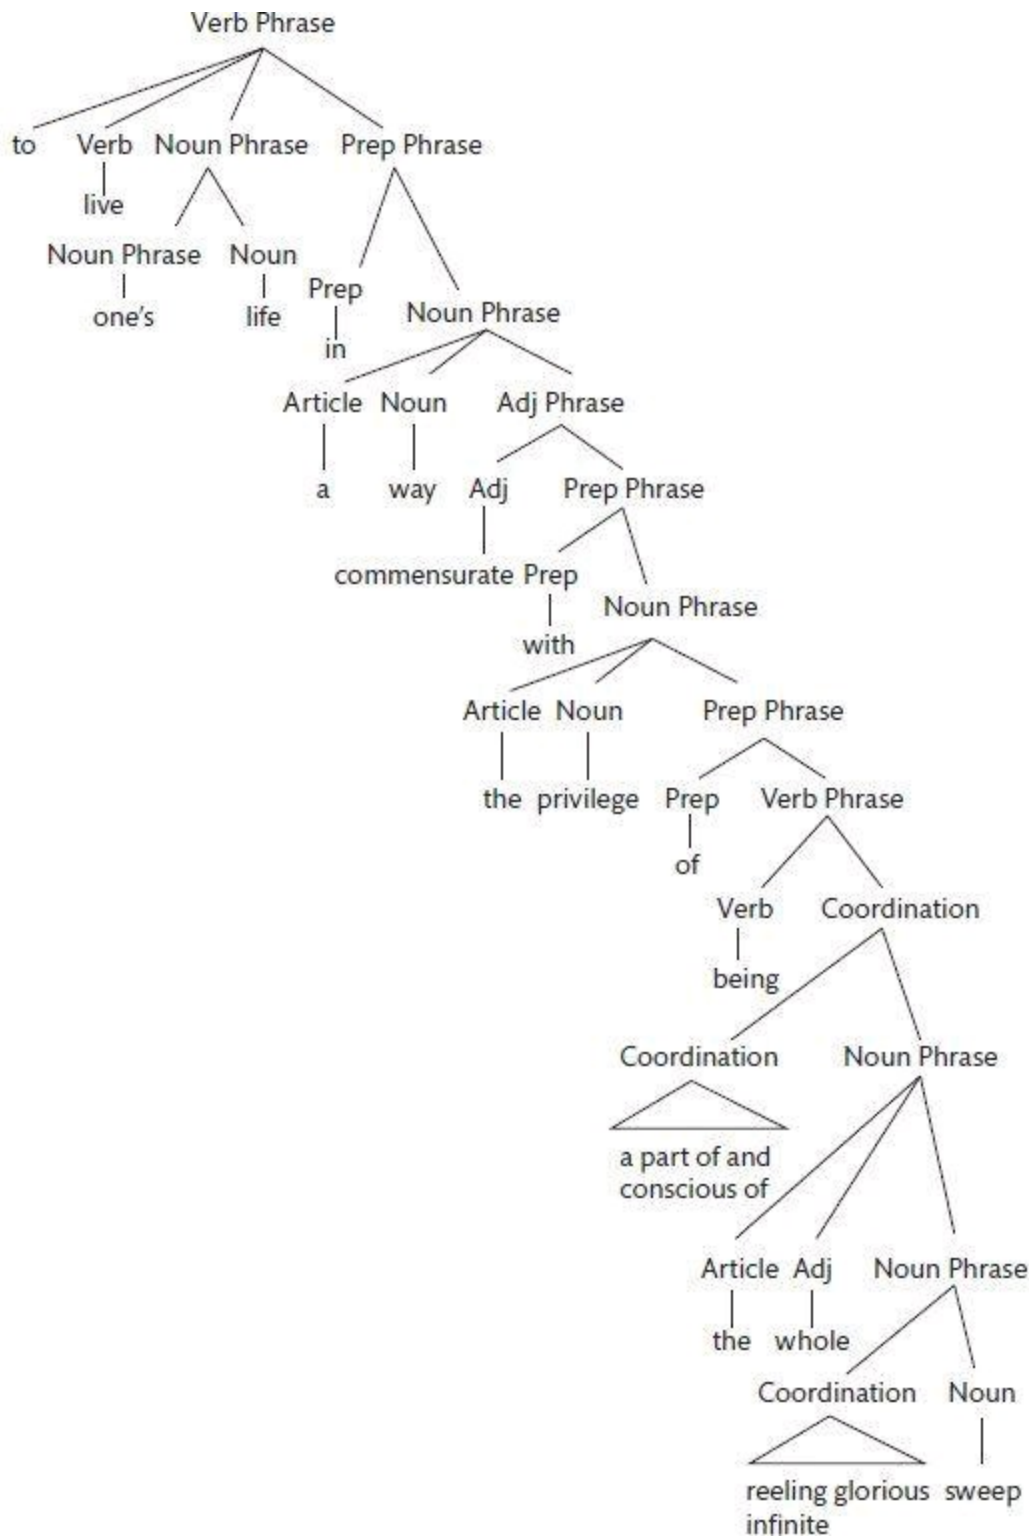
Verb Phrase

to Verb Noun Phrase Prep Phrase

live

Noun Phrase Noun

one's life

Prep

in

Noun Phrase

Article Noun Adj Phrase

a way

Adj Prep Phrase

commensurate Prep

with

Noun Phrase

Article Noun Prep Phrase

the privilege

Prep Verb Phrase

of

Verb Coordination

being

Coordination Noun Phrase

a part of and conscious of

Article Adj Noun Phrase

the whole

Coordination Noun

reeling glorious infinite sweep